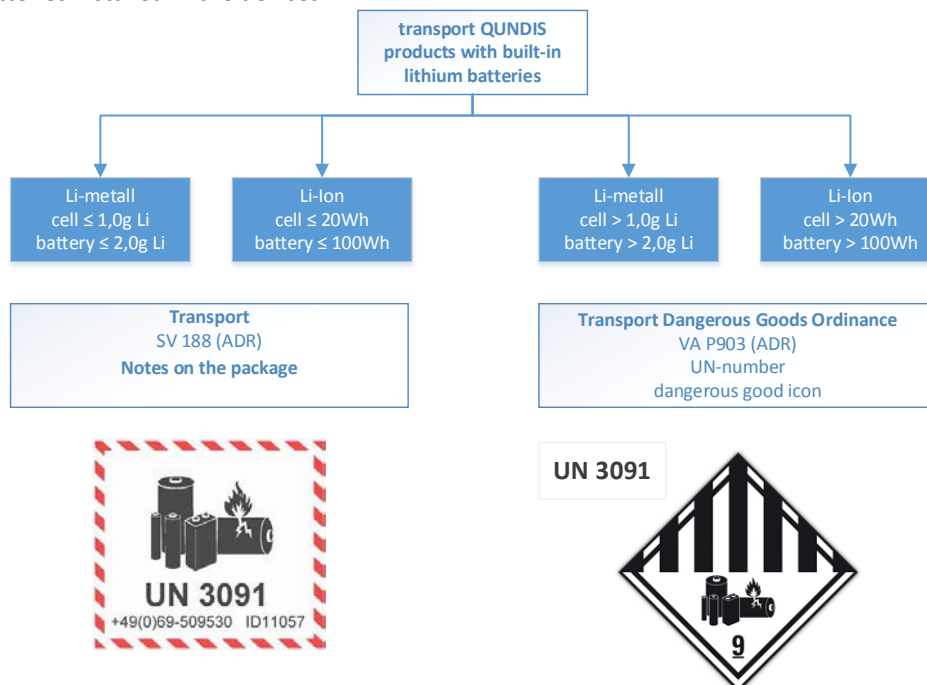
transport QUNDIS products with built-in lithium batteries

Li-metall
cell ≤ 1,0g Li
battery ≤ 2,0g Li

Li-Ion
cell ≤ 20Wh
battery ≤ 100Wh

Li-metall
cell > 1,0g Li
battery > 2,0g Li

Li-Ion
cell > 20Wh
battery > 100Wh

**Transport**
SV 188 (ADR)
**Notes on the package**

**Transport Dangerous Goods Ordinance**
VA P903 (ADR)
UN-number
dangerous good icon

UN 3091
+49(0)69-509530 ID11057

UN 3091

9